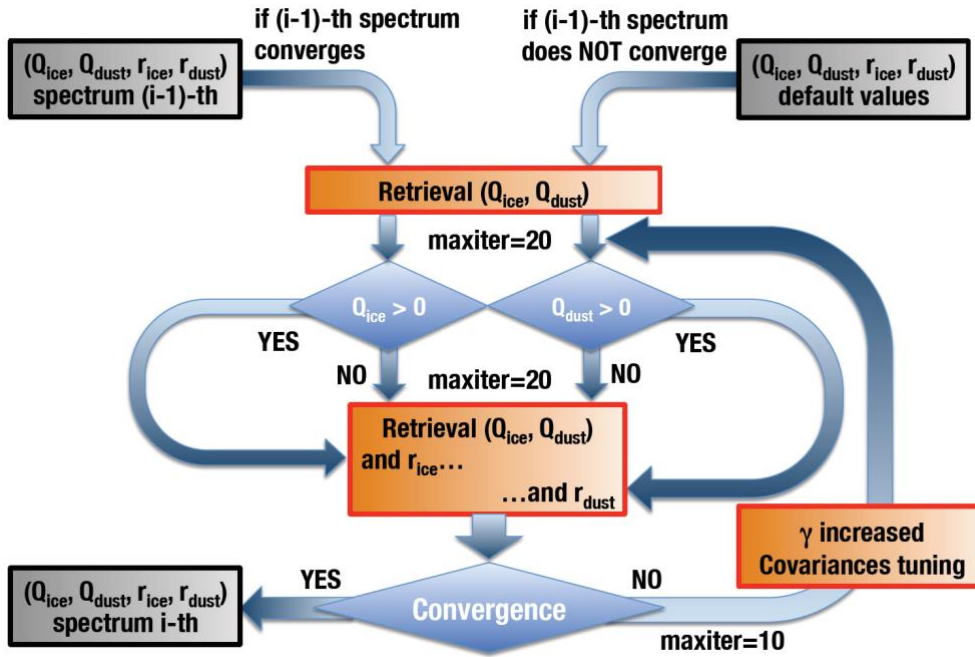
if (i-1)-th spectrum converges

if (i-1)-th spectrum does NOT converge

($Q_{ice}$, $Q_{dust}$, $r_{ice}$, $r_{dust}$) spectrum (i-1)-th

($Q_{ice}$, $Q_{dust}$, $r_{ice}$, $r_{dust}$) default values

Retrieval ($Q_{ice}$, $Q_{dust}$)

maxiter=20

$Q_{ice} > 0$

$Q_{dust} > 0$

YES

YES

NO

maxiter=20

NO

Retrieval ($Q_{ice}$, $Q_{dust}$) and $r_{ice}$…

…and $r_{dust}$

γ increased
Covariances tuning

($Q_{ice}$, $Q_{dust}$, $r_{ice}$, $r_{dust}$) spectrum i-th

YES

NO

Convergence

maxiter=10